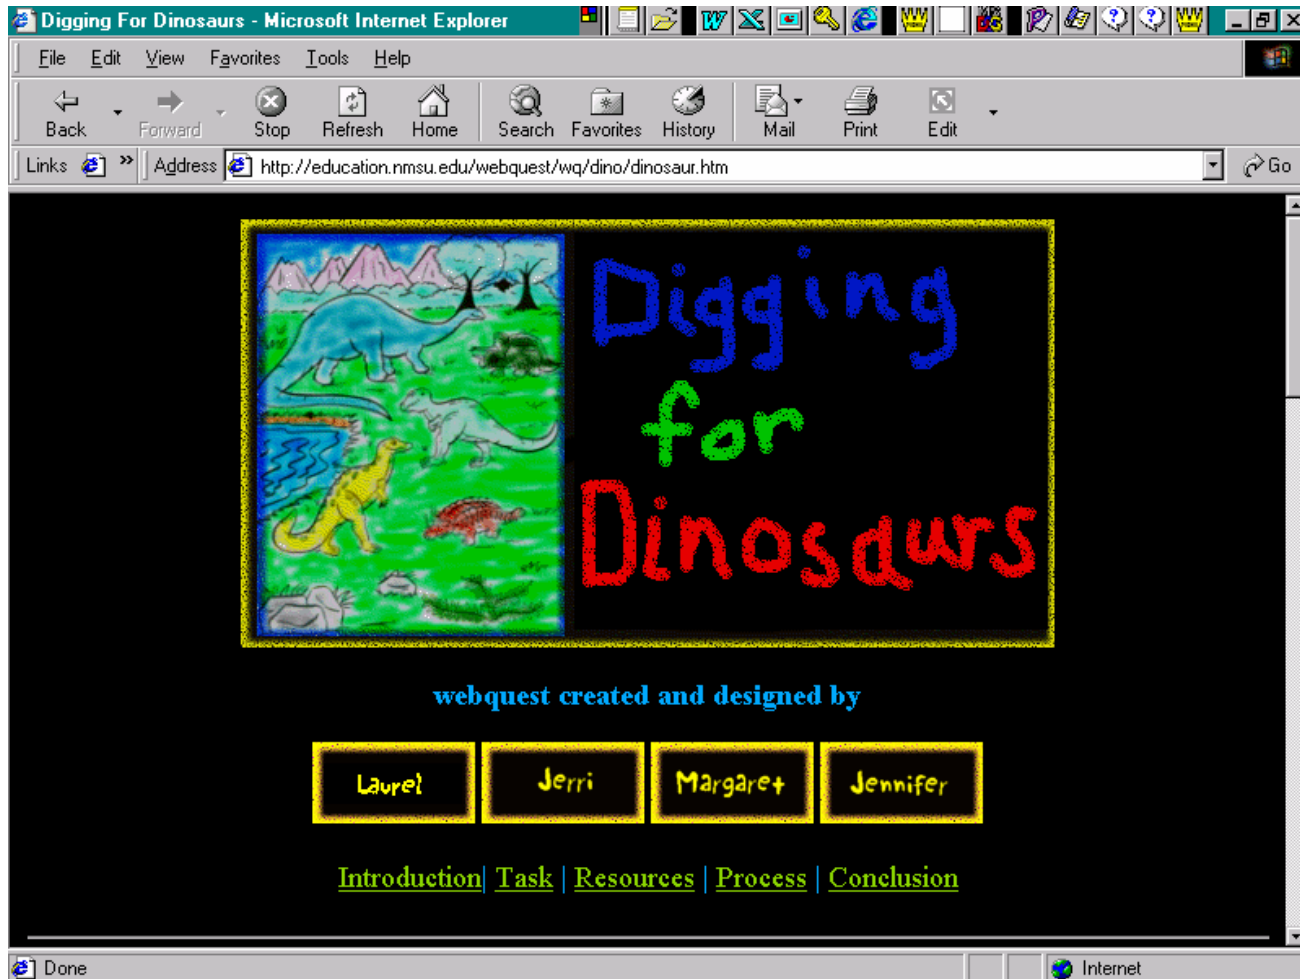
Digging For Dinosaurs - Microsoft Internet Explorer

File Edit View Favorites Tools Help

Back Forward Stop Refresh Home Search Favorites History Mail Print Edit

Links Address http://education.nmsu.edu/webquest/wq/dino/dinosaur.htm Go

Digging for Dinosaurs

webquest created and designed by

Laurel Jerri Margaret Jennifer

Introduction| Task | Resources | Process | Conclusion

Done Internet